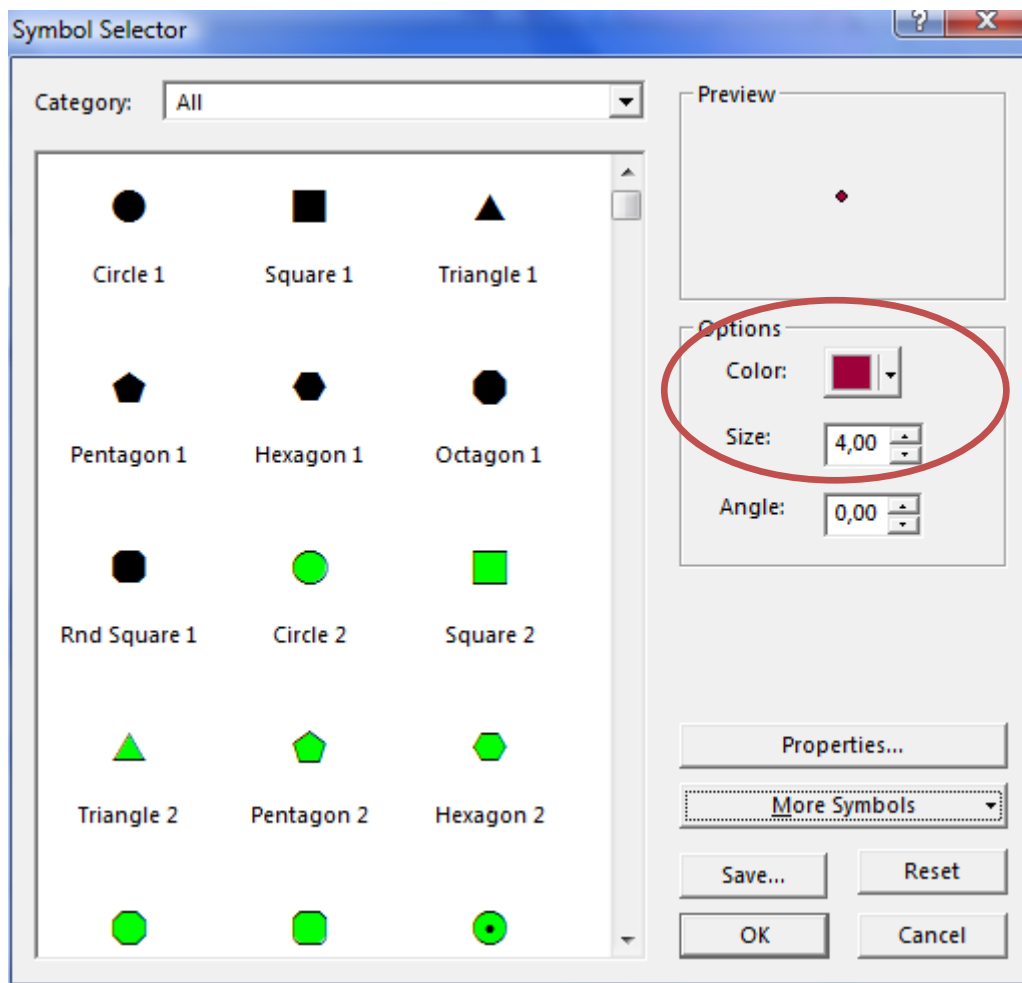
Symbol Selector

?

X

Category: All

Circle 1

Square 1

Triangle 1

Pentagon 1

Hexagon 1

Octagon 1

Rnd Square 1

Circle 2

Square 2

Triangle 2

Pentagon 2

Hexagon 2

Preview

Options

Color:

Size: 4,00

Angle: 0,00

Properties...

More Symbols

Save...

Reset

OK

Cancel